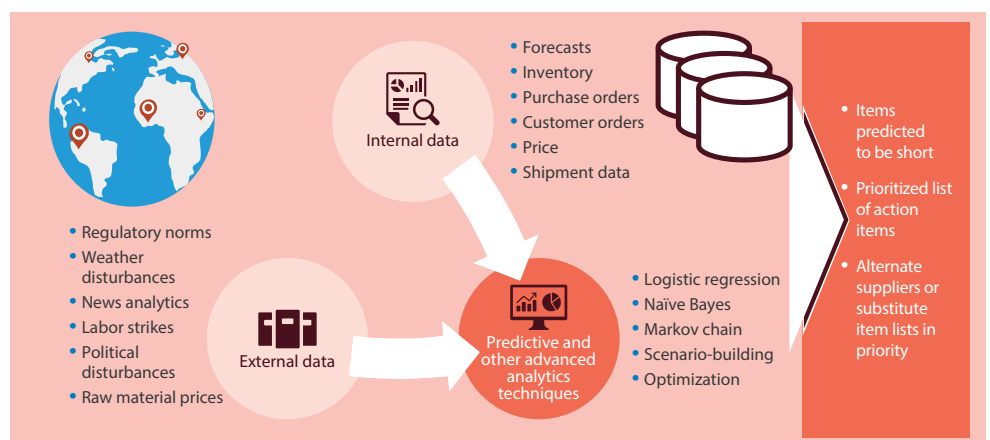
Internal data

• Forecasts
• Inventory
• Purchase orders
• Customer orders
• Price
• Shipment data

• Items predicted to be short
• Prioritized list of action items
• Alternate suppliers or substitute item lists in priority

• Regulatory norms
• Weather disturbances
• News analytics
• Labor strikes
• Political disturbances
• Raw material prices

External data

Predictive and other advanced analytics techniques

• Logistic regression
• Naïve Bayes
• Markov chain
• Scenario-building
• Optimization